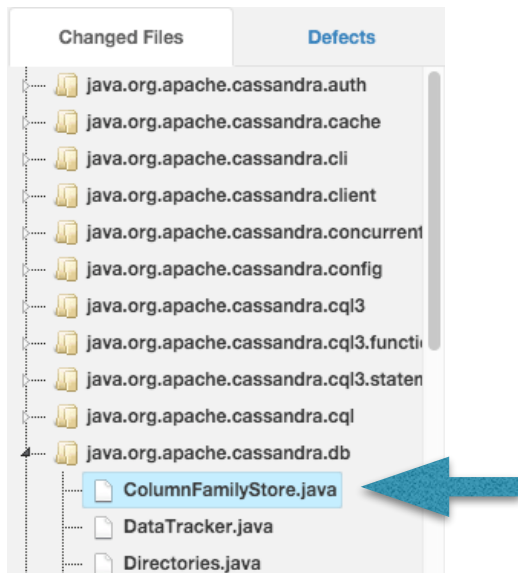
Changed Files

Defects

java.org.apache.cassandra.auth

java.org.apache.cassandra.cache

java.org.apache.cassandra.cli

java.org.apache.cassandra.client

java.org.apache.cassandra.concurrent

java.org.apache.cassandra.config

java.org.apache.cassandra.cql3

java.org.apache.cassandra.cql3.functi

java.org.apache.cassandra.cql3.staten

java.org.apache.cassandra.cql

java.org.apache.cassandra.db

ColumnFamilyStore.java

DataTracker.java

Directories.java